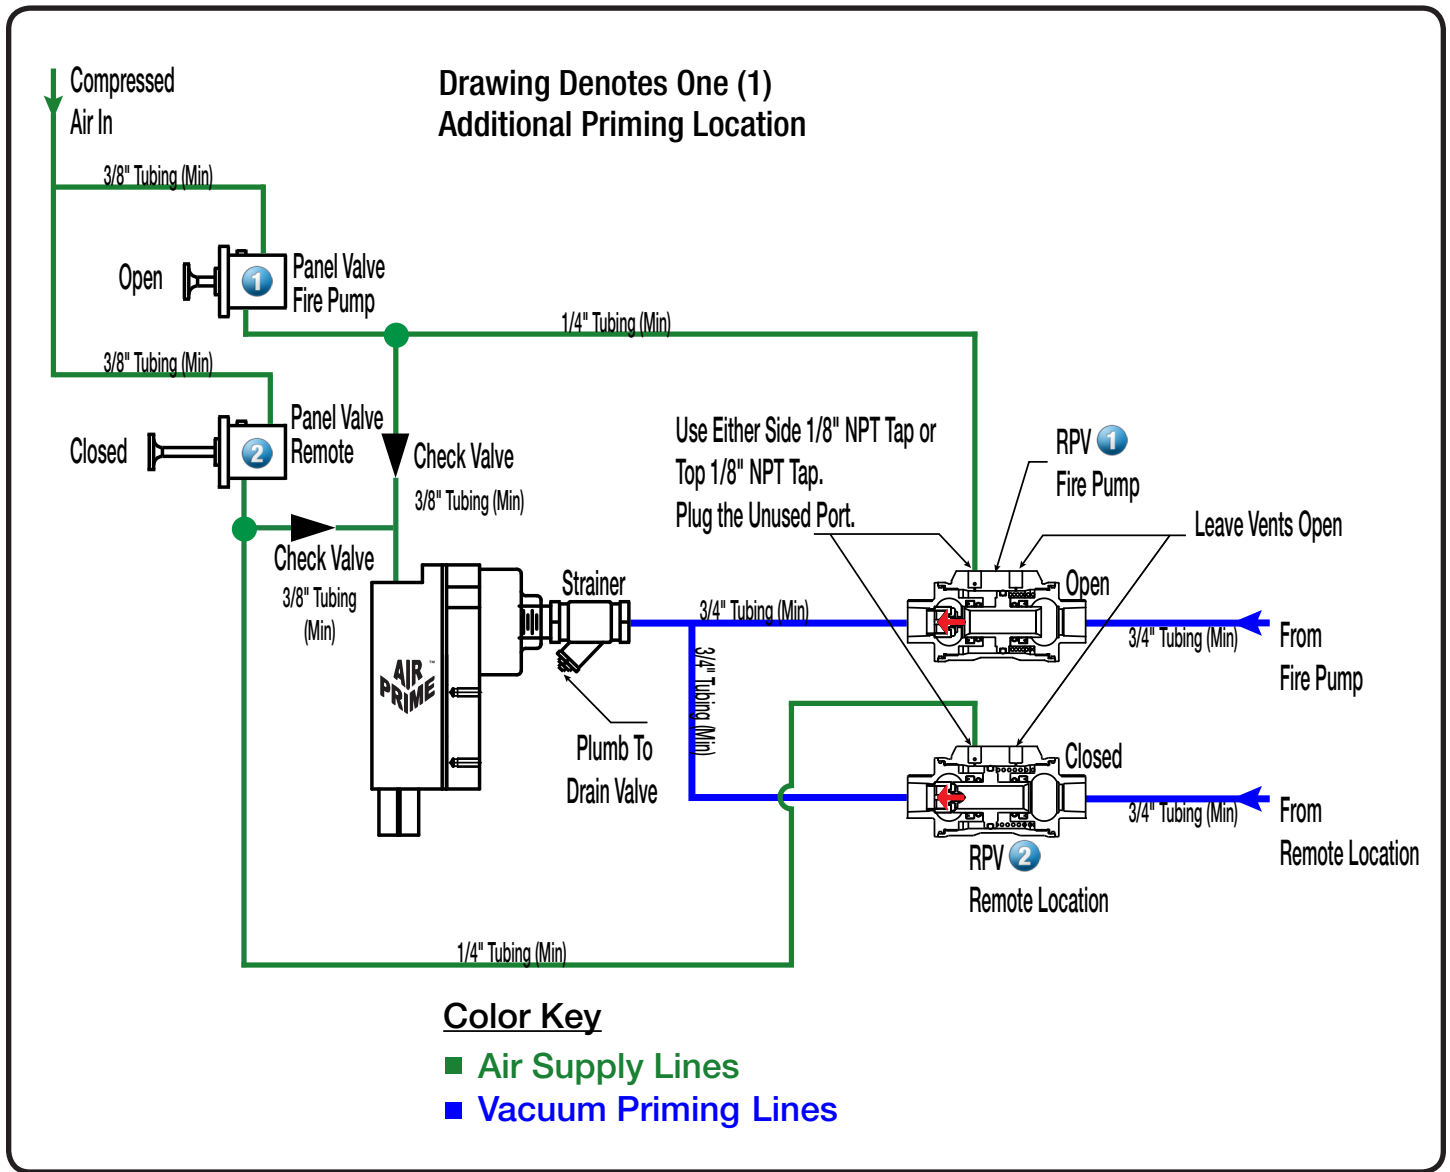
Compressed Air In

Drawing Denotes One (1) Additional Priming Location

3/8" Tubing (Min)

Open

1

Panel Valve Fire Pump

1/4" Tubing (Min)

3/8" Tubing (Min)

Closed

2

Panel Valve Remote

Check Valve

3/8" Tubing (Min)

Use Either Side 1/8" NPT Tap or Top 1/8" NPT Tap. Plug the Unused Port.

RPV 1 Fire Pump

Leave Vents Open

Check Valve

3/8" Tubing (Min)

AIR PRIME

Strainer

3/4" Tubing (Min)

Open

3/4" Tubing (Min)

From Fire Pump

3/4" Tubing (Min)

Plumb To Drain Valve

Closed

3/4" Tubing (Min)

From Remote Location

RPV 2 Remote Location

1/4" Tubing (Min)

Color Key

Air Supply Lines

Vacuum Priming Lines